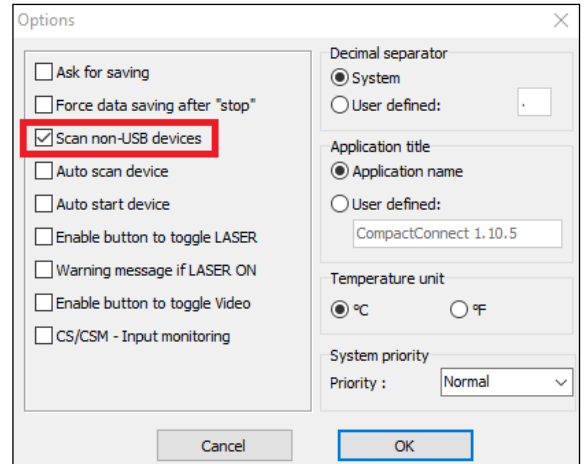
Options

Ask for saving
Force data saving after "stop"
Scan non-USB devices
Auto scan device
Auto start device
Enable button to toggle LASER
Warning message if LASER ON
Enable button to toggle Video
CS/CSM - Input monitoring

Decimal separator
System
User defined: .

Application title
Application name
User defined:
CompactConnect 1.10.5

Temperature unit
°C °F

System priority
Priority : Normal

Cancel
OK